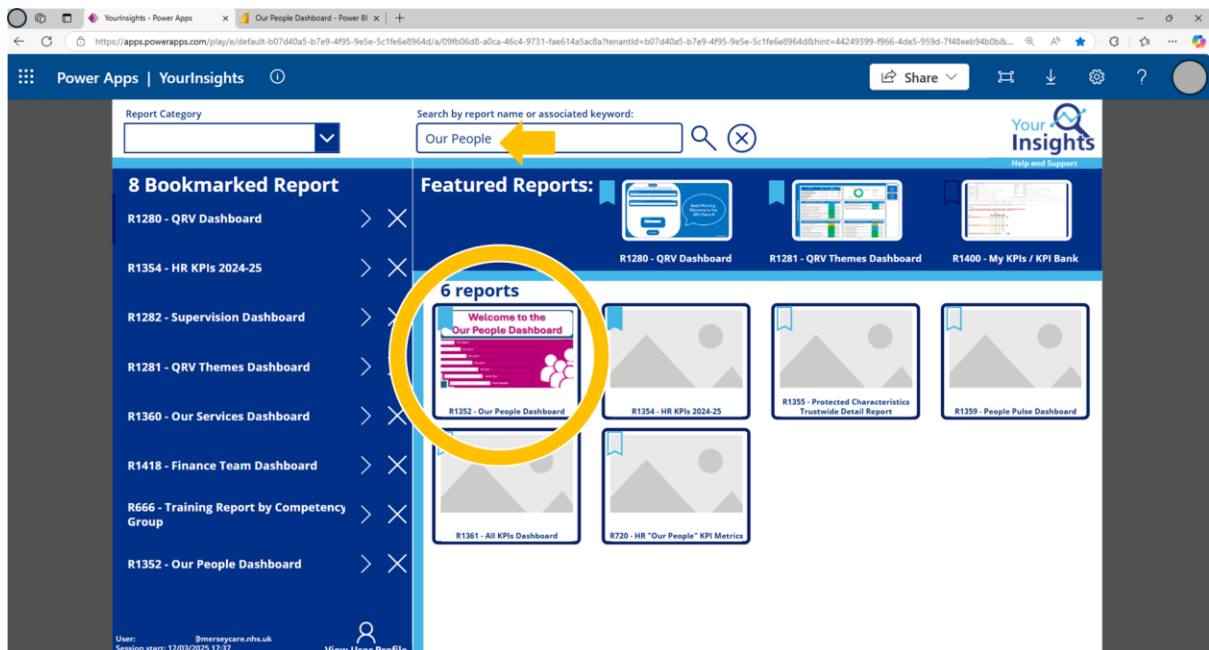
YourInsights - Power Apps | Our People Dashboard - Power BI

https://apps.powerapps.com/play/e/default-b07d40a5-b7e9-4f95-9e5e-5c1fe6e8964d/a/09fb06d8-a0ca-46c4-9731-fae614a5ac8a?tenantId=b07d40a5-b7e9-4f95-9e5e-5c1fe6e8964d&hint=44249399-f966-4de5-959d-7f48eeb94b0b&...

Power Apps | YourInsights

Share

Report Category

Search by report name or associated keyword:

Our People

Your Insights
Help and Support

8 Bookmarked Report

R1280 - QRV Dashboard

R1354 - HR KPIs 2024-25

R1282 - Supervision Dashboard

R1281 - QRV Themes Dashboard

R1360 - Our Services Dashboard

R1418 - Finance Team Dashboard

R666 - Training Report by Competency Group

R1352 - Our People Dashboard

User: @merseycare.nhs.uk
Session start: 12/03/2025 17:37

View User Profile

Featured Reports:

Good Morning Welcome to the QRV Report

R1280 - QRV Dashboard

R1281 - QRV Themes Dashboard

R1400 - My KPIs / KPI Bank

6 reports

Welcome to the Our People Dashboard

R1352 - Our People Dashboard

R1354 - HR KPIs 2024-25

R1355 - Protected Characteristics Trustwide Detail Report

R1359 - People Pulse Dashboard

R1361 - All KPIs Dashboard

R720 - HR "Our People" KPI Metrics